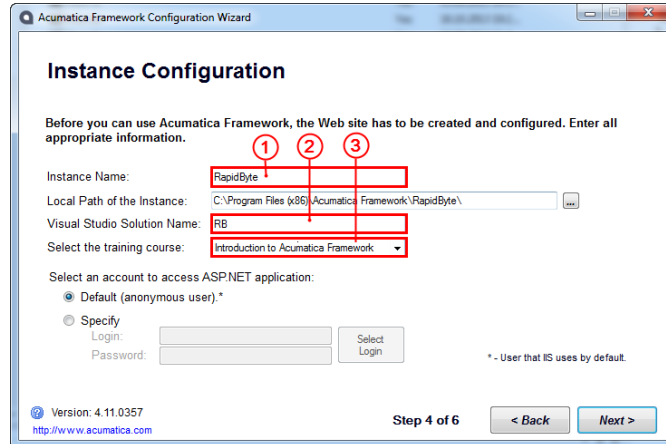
Acumatica Framework Configuration Wizard

Instance Configuration

Before you can use Acumatica Framework, the Web site has to be created and configured. Enter all appropriate information.

1 2 3

Instance Name: RapidByte

Local Path of the Instance: C:\Program Files (x86)\Acumatica Framework\RapidByte\ ...

Visual Studio Solution Name: RB

Select the training course: Introduction to Acumatica Framework

Select an account to access ASP.NET application:

Default (anonymous user).*

Specify

Login:

Password:

Select Login

* - User that IIS uses by default.

Version: 4.11.0357

http://www.acumatica.com

Step 4 of 6

< Back

Next >